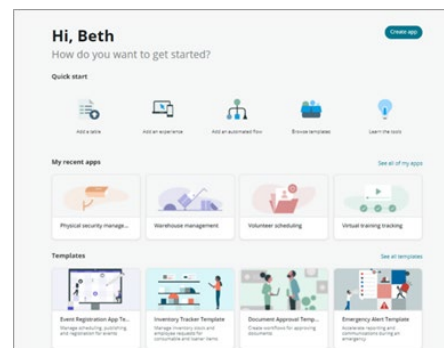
Hi, Beth
How do you want to get started?

Create app

Quick start

Add a table

Add an experience

Add an automated flow

Browse templates

Learn the tools

My recent apps

See all of my apps

Physical security manage...

Warehouse management

Volunteer scheduling

Virtual training tracking

Templates

See all templates

Event Registration App Te...
Manage scheduling, publishing, and registration for events

Inventory Tracker Template
Manage inventory stock and employee requests for consumable and loaner items

Document Approval Temp...
Create workflow for approving documents

Emergency Alert Template
Accelerate reporting and communications during an emergency